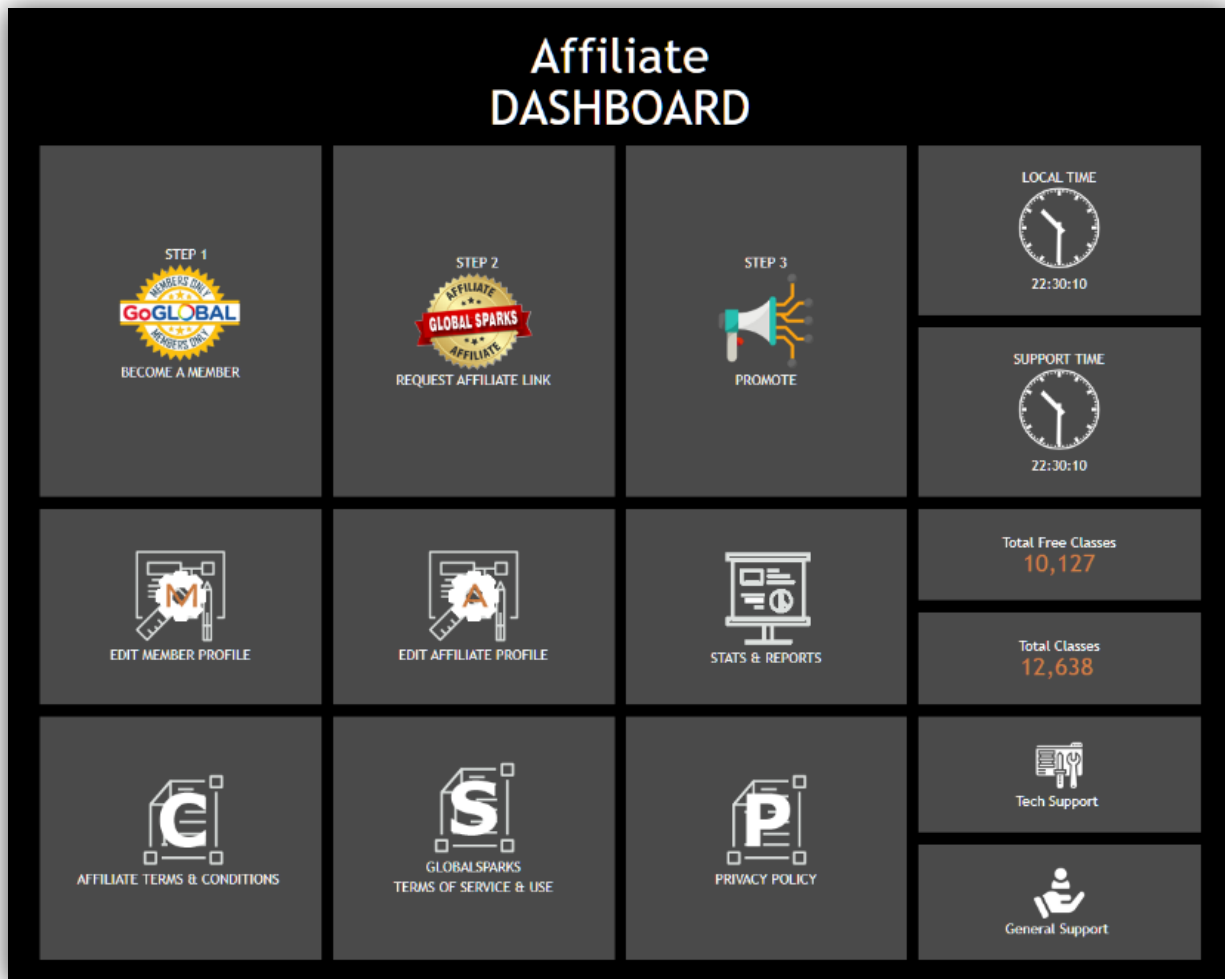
Affiliate
DASHBOARD

STEP 1
MEMBERS ONLY
GoGLOBAL
MEMBERS ONLY
BECOME A MEMBER

STEP 2
AFFILIATE
GLOBAL SPARKS
AFFILIATE
REQUEST AFFILIATE LINK

STEP 3
PROMOTE

LOCAL TIME
22:30:10

SUPPORT TIME
22:30:10

M
EDIT MEMBER PROFILE

A
EDIT AFFILIATE PROFILE

STATS & REPORTS

Total Free Classes
10,127

Total Classes
12,638

C
AFFILIATE TERMS & CONDITIONS

S
GLOBALSPARKS
TERMS OF SERVICE & USE

P
PRIVACY POLICY

Tech Support

General Support